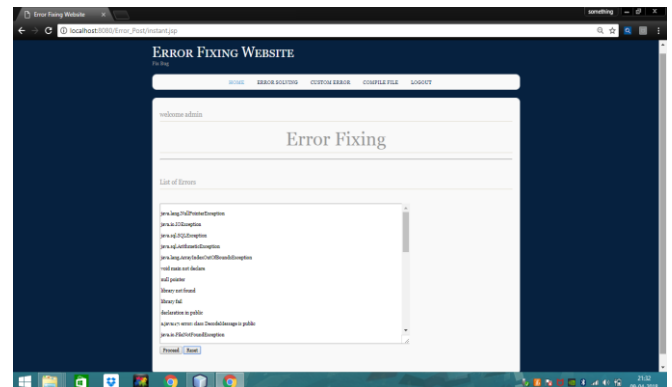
Error Fixing Website
something
localhost:8080/Error_Post/instant.jsp

Error Fixing Website
Fix Bug

HOME ERROR SOLVING CUSTOM ERROR COMPILE FILE LOGOUT

welcome admin

Error Fixing

List of Errors

java.lang.NullPointerException
java.io.IOException
java.sql.SQLException
java.lang.ArithmeticException
java.lang.ArrayIndexOutOfBoundsException
void main not declare
null pointer
library not found
library fail
declaration in public
a.java:n:= error: class Demodaldemage is public
java.io.FileNotFoundException

Proceed Reset

21:32
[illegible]